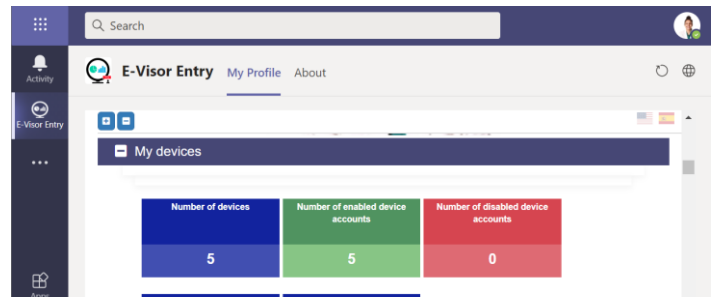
Search

Activity

E-Visor Entry

...

Apps

E-Visor Entry My Profile About

My devices

| Number of devices | Number of enabled device accounts | Number of disabled device accounts |
|---|---|---|
| 5 | 5 | 0 |